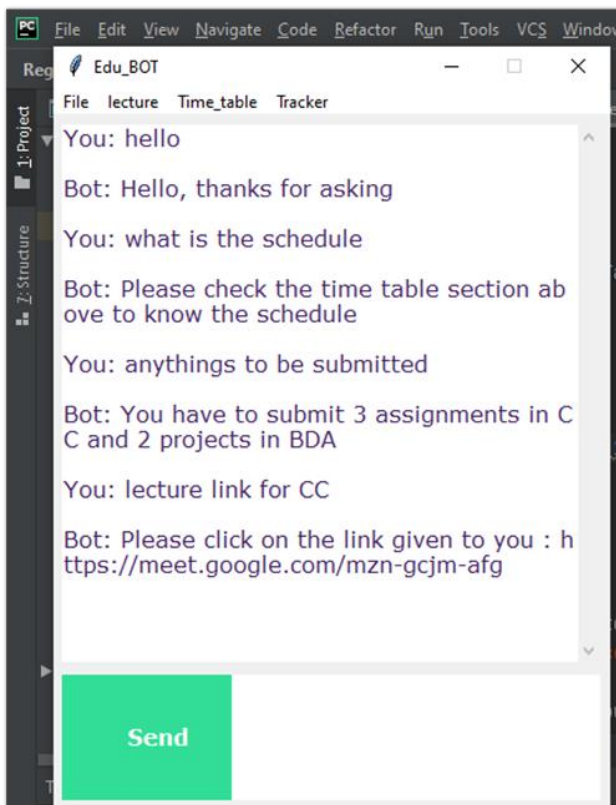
PC File Edit View Navigate Code Refactor Run Tools VCS Windo

Reg

1: Project

Z: Structure

Edu_BOT

File lecture Time_table Tracker

You: hello

Bot: Hello, thanks for asking

You: what is the schedule

Bot: Please check the time table section above to know the schedule

You: anythings to be submitted

Bot: You have to submit 3 assignments in CC and 2 projects in BDA

You: lecture link for CC

Bot: Please click on the link given to you : https://meet.google.com/mzn-gcjm-afg

Send